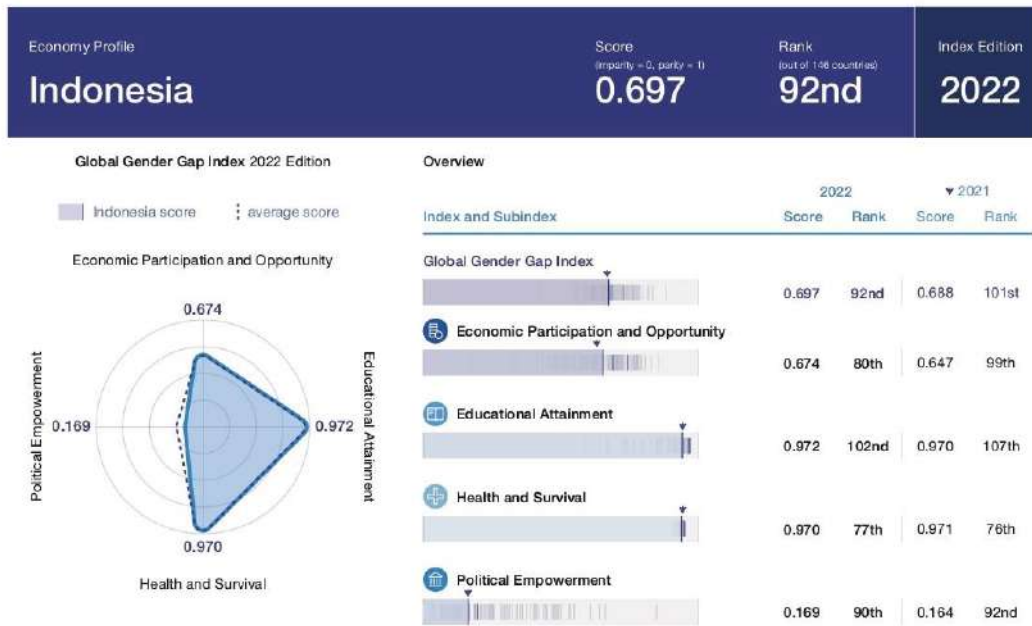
Economy Profile
Indonesia

Score
(imparity = 0, parity = 1)
0.697

Rank
(out of 146 countries)
92nd

Index Edition
2022

Global Gender Gap Index 2022 Edition

Indonesia score   average score

Economic Participation and Opportunity

0.674

Political Empowerment

0.169

0.972

Educational Attainment

0.970

Health and Survival

Overview

| Index and Subindex | 2022 Score | 2022 Rank | ▼2021 Score | ▼2021 Rank |
|---|---|---|---|---|
| Global Gender Gap Index | 0.697 | 92nd | 0.688 | 101st |
| Economic Participation and Opportunity | 0.674 | 80th | 0.647 | 99th |
| Educational Attainment | 0.972 | 102nd | 0.970 | 107th |
| Health and Survival | 0.970 | 77th | 0.971 | 76th |
| Political Empowerment | 0.169 | 90th | 0.164 | 92nd |